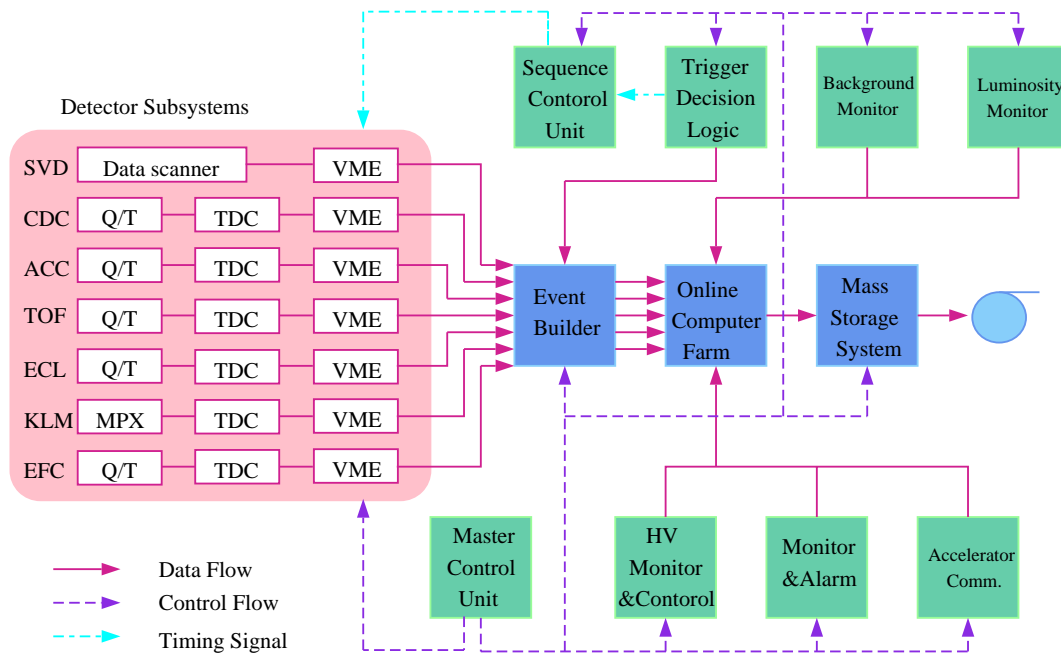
Sequence Contorol Unit

Trigger Decision Logic

Background Monitor

Luminosity Monitor

Detector Subsystems

| SVD | Data scanner | | VME |
|---|---|---|---|
| CDC | Q/T | TDC | VME |
| ACC | Q/T | TDC | VME |
| TOF | Q/T | TDC | VME |
| ECL | Q/T | TDC | VME |
| KLM | MPX | TDC | VME |
| EFC | Q/T | TDC | VME |

Event Builder

Online Computer Farm

Mass Storage System

Master Control Unit

HV Monitor &Contorol

Monitor &Alarm

Accelerator Comm.

Data Flow

Control Flow

Timing Signal